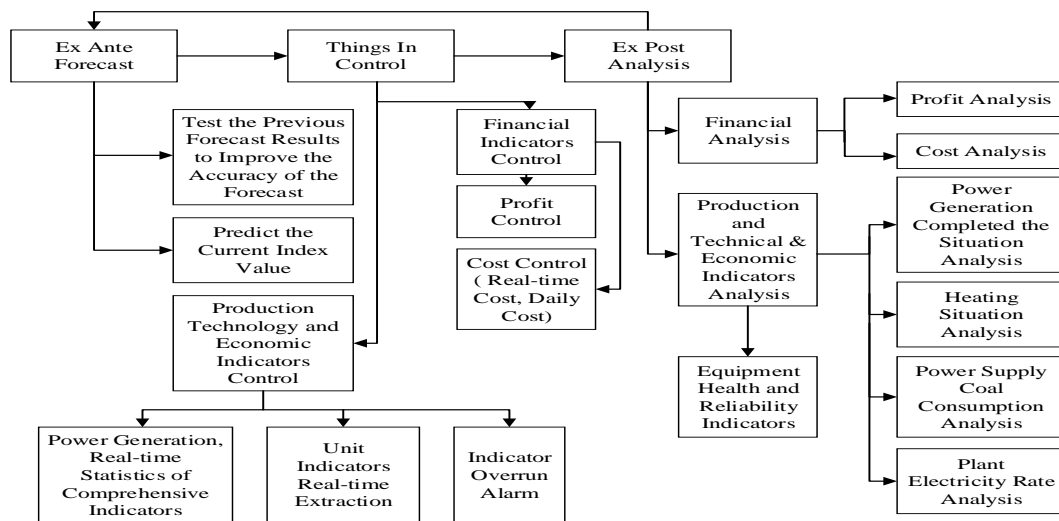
Ex Ante Forecast

Things In Control

Ex Post Analysis

Test the Previous Forecast Results to Improve the Accuracy of the Forecast

Predict the Current Index Value

Production Technology and Economic Indicators Control

Power Generation, Real-time Statistics of Comprehensive Indicators

Unit Indicators Real-time Extraction

Indicator Overrun Alarm

Financial Indicators Control

Profit Control

Cost Control ( Real-time Cost, Daily Cost)

Financial Analysis

Profit Analysis

Cost Analysis

Production and Technical & Economic Indicators Analysis

Equipment Health and Reliability Indicators

Power Generation Completed the Situation Analysis

Heating Situation Analysis

Power Supply Coal Consumption Analysis

Plant Electricity Rate Analysis